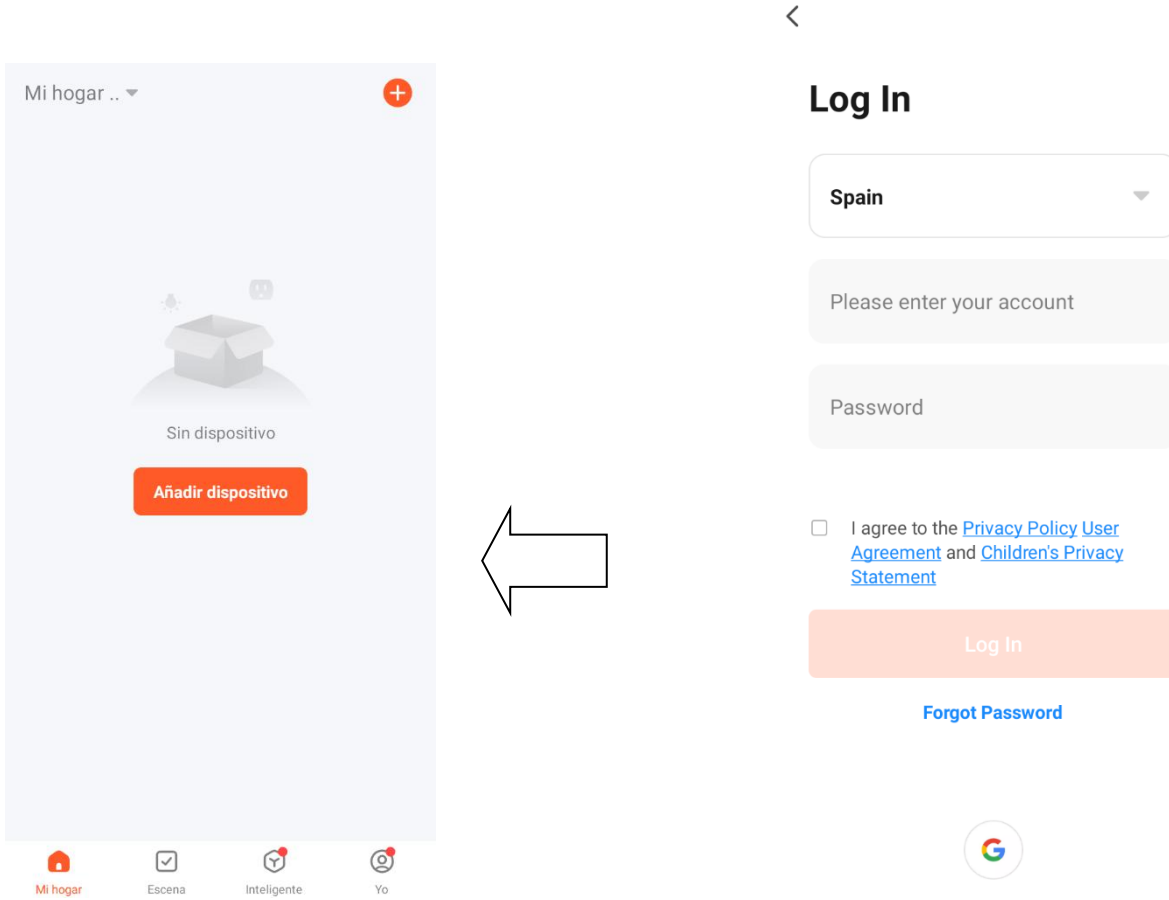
Mi hogar ..

Sin dispositivo

Añadir dispositivo

Mi hogar
Escena
Inteligente
Yo

<

Log In

Spain

Please enter your account

Password

I agree to the Privacy Policy User Agreement and Children's Privacy Statement

Log In

Forgot Password

G